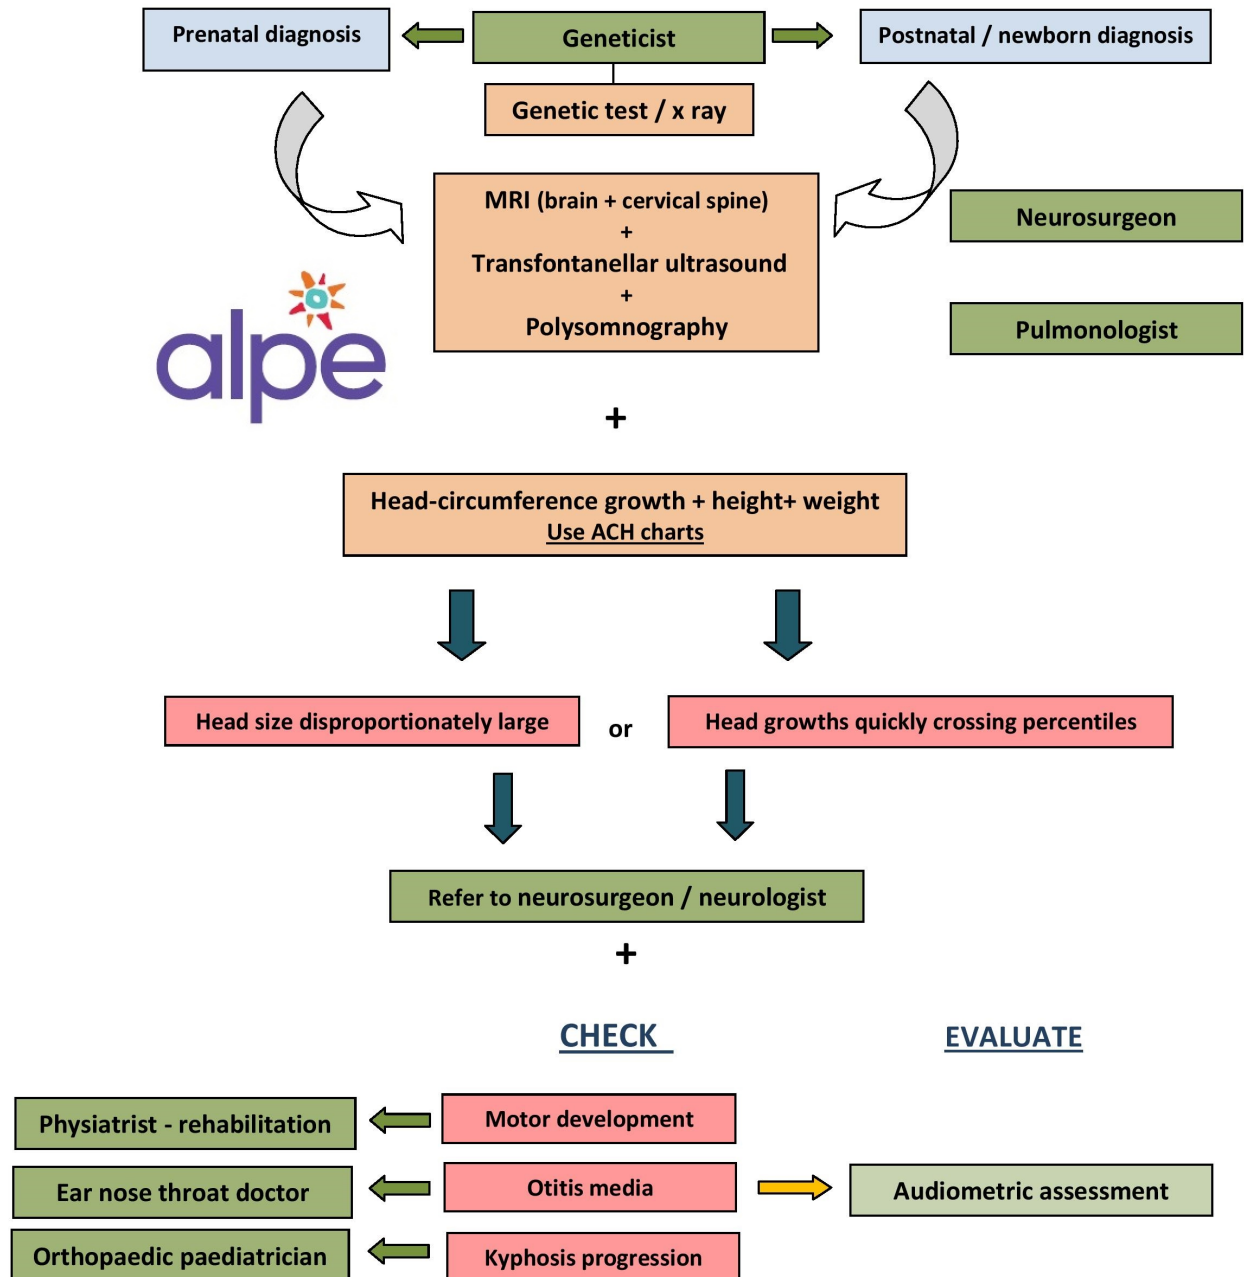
Prenatal diagnosis

Geneticist

Postnatal / newborn diagnosis

Genetic test / x ray

MRI (brain + cervical spine)
+
Transfontanellar ultrasound
+
Polysomnography

Neurosurgeon

Pulmonologist

alpe

+

Head-circumference growth + height+ weight
Use ACH charts

Head size disproportionately large

or

Head growths quickly crossing percentiles

Refer to neurosurgeon / neurologist

+

CHECK

EVALUATE

Physiatrist - rehabilitation

Motor development

Ear nose throat doctor

Otitis media

Audiometric assessment

Orthopaedic paediatrician

Kyphosis progression